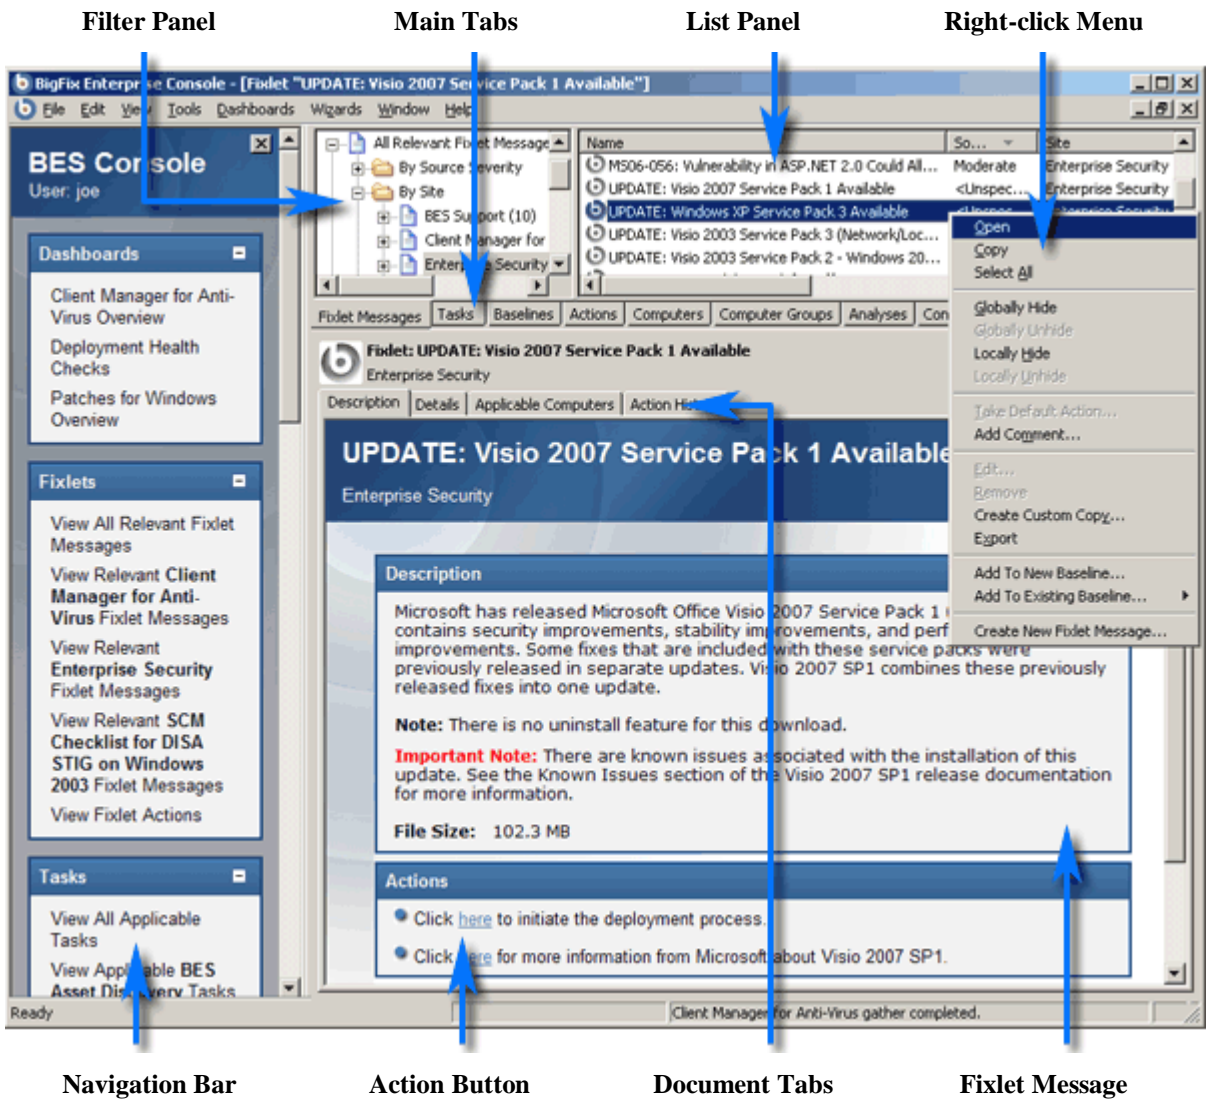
Filter Panel Main Tabs List Panel Right-click Menu

BigFix Enterprise Console - [Fixlet "UPDATE: Visio 2007 Service Pack 1 Available"]

File Edit View Tools Dashboards Wizards Window Help

BES Console
User: joe

Dashboards
Client Manager for Anti-Virus Overview
Deployment Health Checks
Patches for Windows Overview

Fixlets
View All Relevant Fixlet Messages
View Relevant Client Manager for Anti-Virus Fixlet Messages
View Relevant Enterprise Security Fixlet Messages
View Relevant SCM Checklist for DISA STIG on Windows 2003 Fixlet Messages
View Fixlet Actions

Tasks
View All Applicable Tasks
View Applicable BES Asset Discovery Tasks

All Relevant Fixlet Messages
By Source Severity
By Site
BES Support (10)
Client Manager for
Enterprise Security

| Name | So... | Site |
|---|---|---|
| MS06-056: Vulnerability in ASP.NET 2.0 Could All... | Moderate | Enterprise Security |
| UPDATE: Visio 2007 Service Pack 1 Available | <Unspec... | Enterprise Security |
| UPDATE: Windows XP Service Pack 3 Available | <Unspec... | Enterprise Security |
| UPDATE: Visio 2003 Service Pack 3 (Network/Loc... | | |
| UPDATE: Visio 2003 Service Pack 2 - Windows 20... | | |

Open
Copy
Select All
Globally Hide
Globally Unhide
Locally Hide
Locally Unhide
Take Default Action...
Add Comment...
Edit...
Remove
Create Custom Copy...
Export
Add To New Baseline...
Add To Existing Baseline...
Create New Fixlet Message...

Fixlet Messages Tasks Baselines Actions Computers Computer Groups Analyses Con

Fixlet: UPDATE: Visio 2007 Service Pack 1 Available
Enterprise Security

Description Details Applicable Computers Action His

UPDATE: Visio 2007 Service Pack 1 Available
Enterprise Security

Description
Microsoft has released Microsoft Office Visio 2007 Service Pack 1 contains security improvements, stability improvements, and perf improvements. Some fixes that are included with these service packs were previously released in separate updates. Visio 2007 SP1 combines these previously released fixes into one update.

Note: There is no uninstall feature for this download.

Important Note: There are known issues associated with the installation of this update. See the Known Issues section of the Visio 2007 SP1 release documentation for more information.

File Size: 102.3 MB

Actions
Click here to initiate the deployment process.
Click here for more information from Microsoft about Visio 2007 SP1.

Ready
Client Manager for Anti-Virus gather completed.

Navigation Bar Action Button Document Tabs Fixlet Message